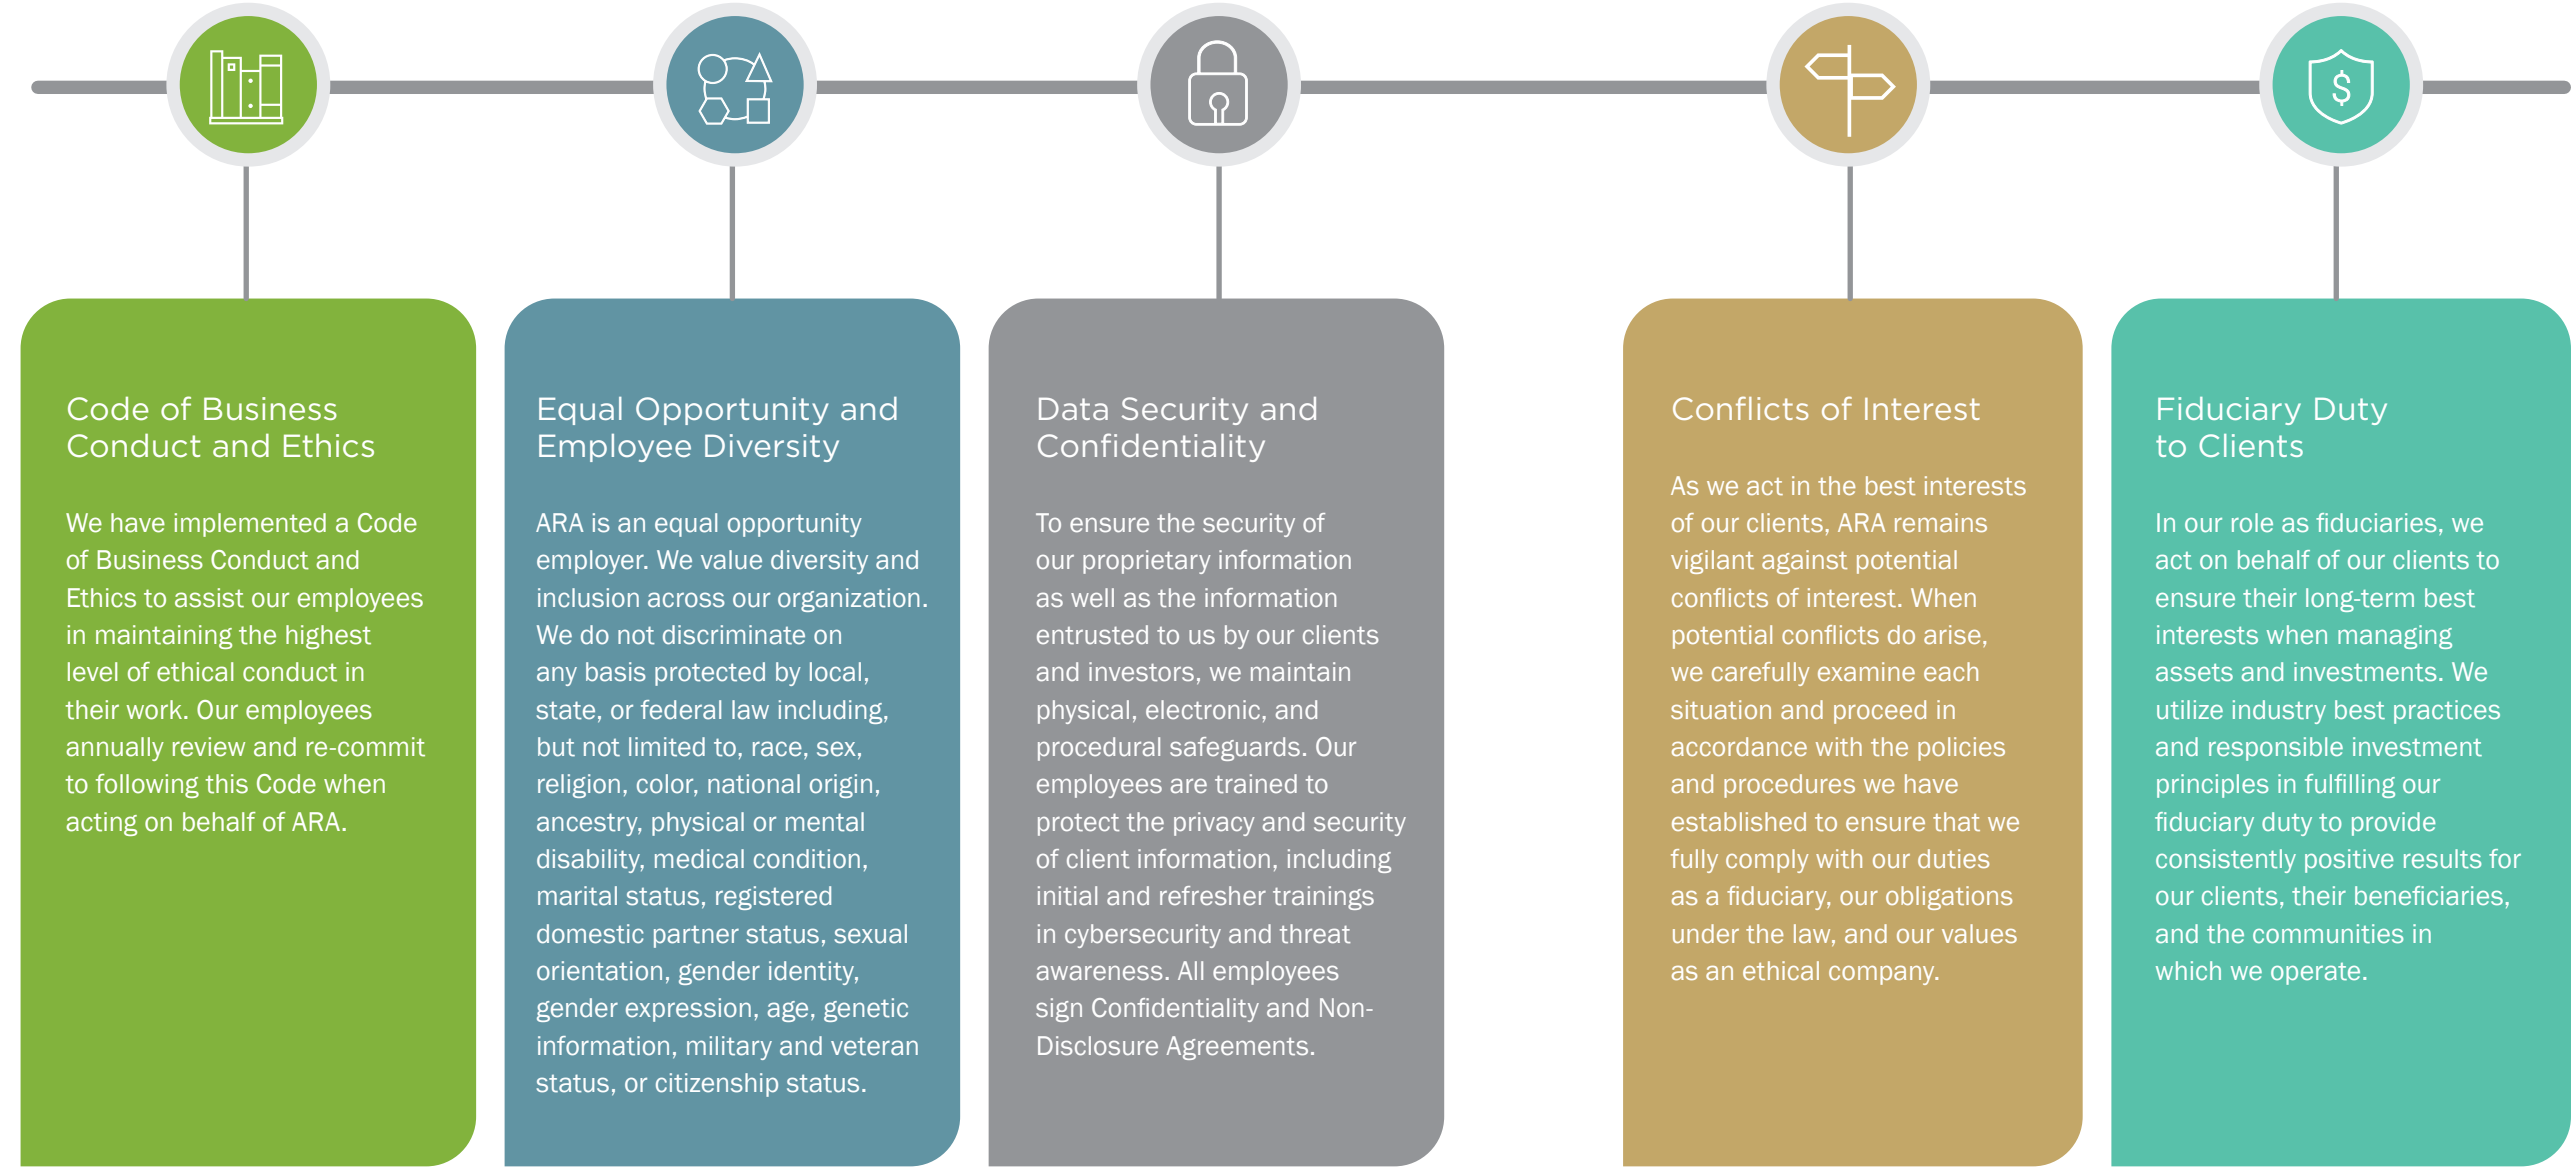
Code of Business Conduct and Ethics

We have implemented a Code of Business Conduct and Ethics to assist our employees in maintaining the highest level of ethical conduct in their work. Our employees annually review and re-commit to following this Code when acting on behalf of ARA.

Equal Opportunity and Employee Diversity

ARA is an equal opportunity employer. We value diversity and inclusion across our organization. We do not discriminate on any basis protected by local, state, or federal law including, but not limited to, race, sex, religion, color, national origin, ancestry, physical or mental disability, medical condition, marital status, registered domestic partner status, sexual orientation, gender identity, gender expression, age, genetic information, military and veteran status, or citizenship status.

Data Security and Confidentiality

To ensure the security of our proprietary information as well as the information entrusted to us by our clients and investors, we maintain physical, electronic, and procedural safeguards. Our employees are trained to protect the privacy and security of client information, including initial and refresher trainings in cybersecurity and threat awareness. All employees sign Confidentiality and Non-Disclosure Agreements.

Conflicts of Interest

As we act in the best interests of our clients, ARA remains vigilant against potential conflicts of interest. When potential conflicts do arise, we carefully examine each situation and proceed in accordance with the policies and procedures we have established to ensure that we fully comply with our duties as a fiduciary, our obligations under the law, and our values as an ethical company.

Fiduciary Duty to Clients

In our role as fiduciaries, we act on behalf of our clients to ensure their long-term best interests when managing assets and investments. We utilize industry best practices and responsible investment principles in fulfilling our fiduciary duty to provide consistently positive results for our clients, their beneficiaries, and the communities in which we operate.